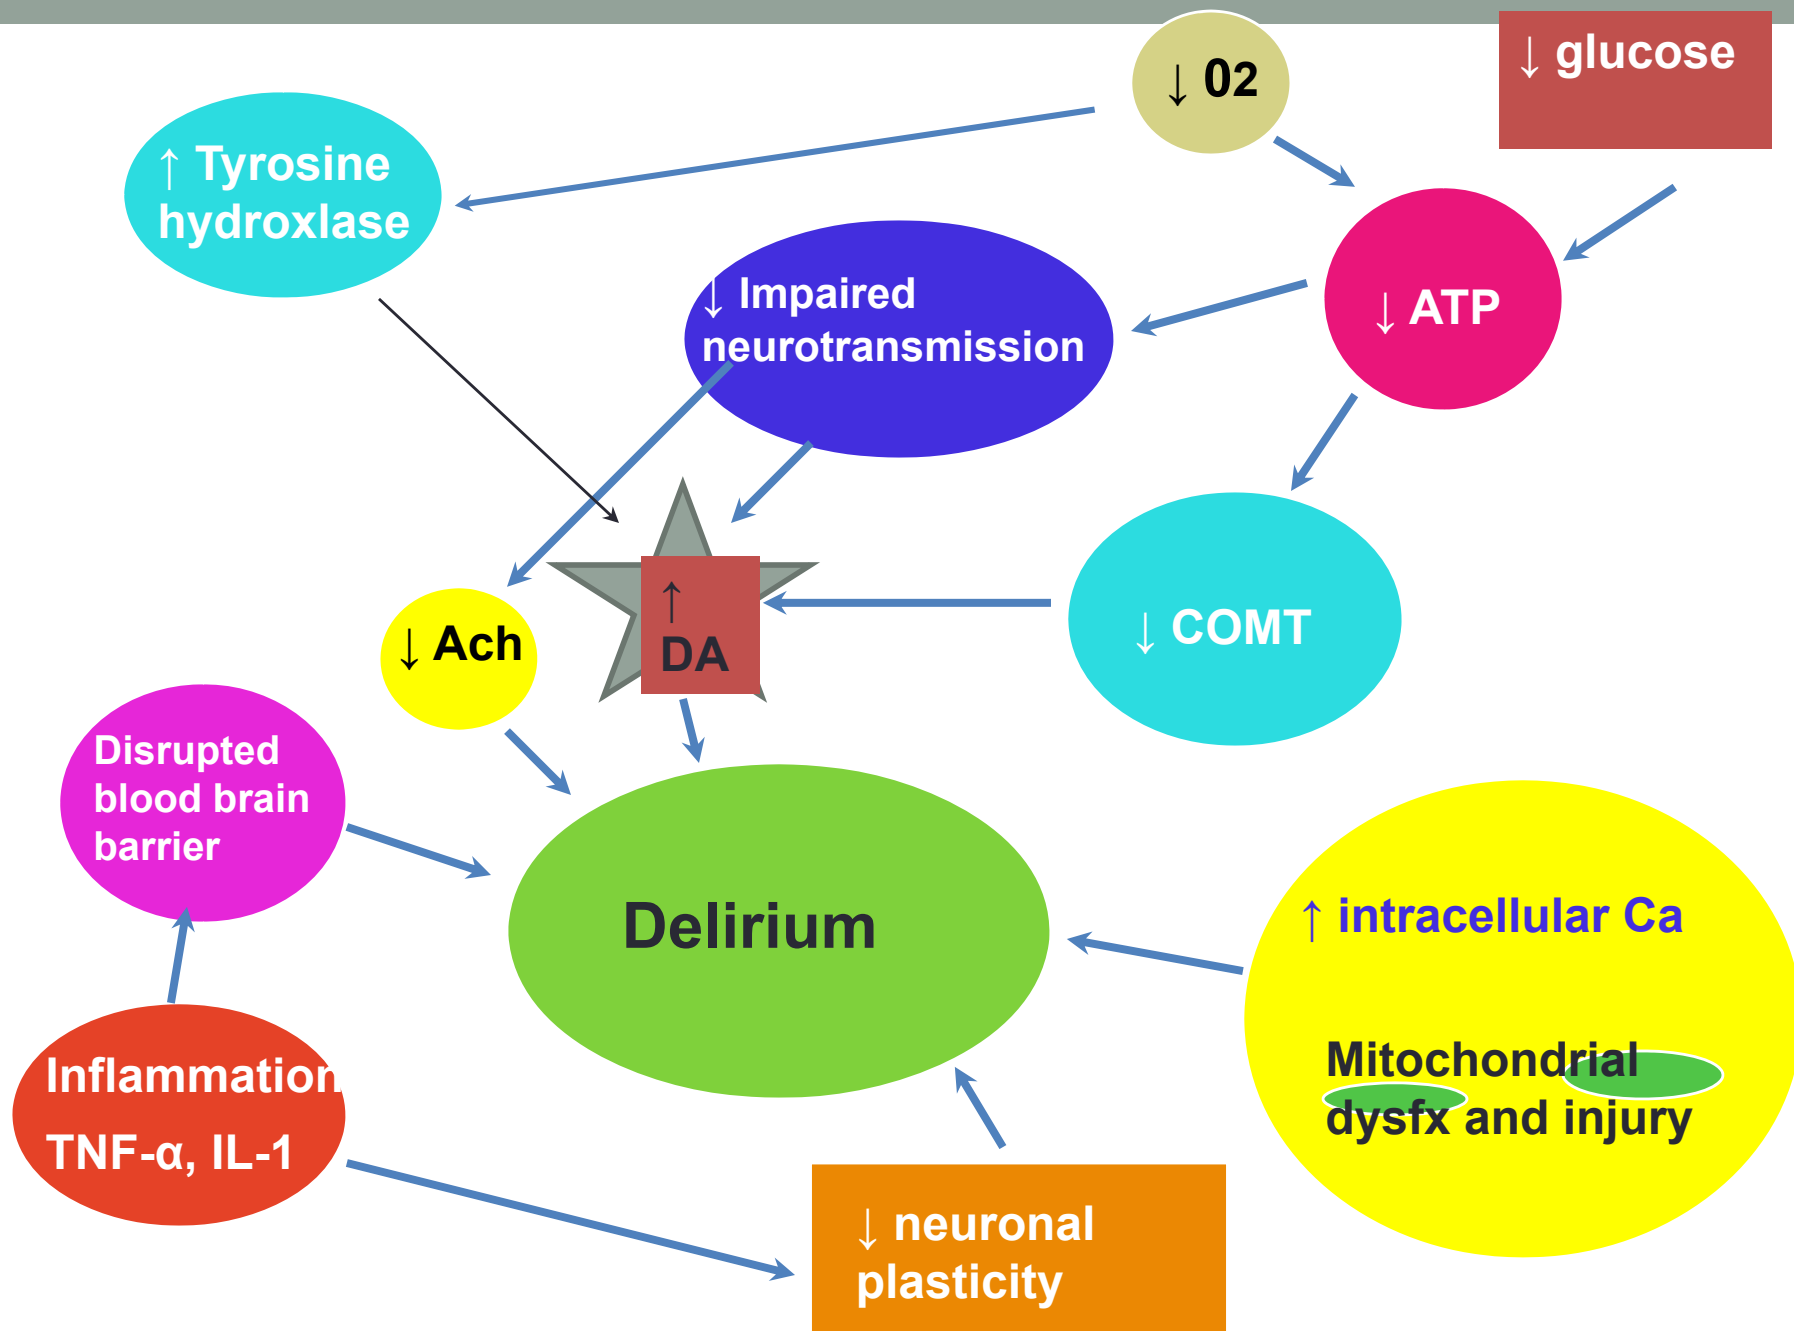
↓ 02

↓ glucose

↑ Tyrosine hydroxlase

↓ Impaired neurotransmission

↓ ATP

↓ COMT

↓ Ach

↑ DA

Disrupted blood brain barrier

Delirium

↑ intracellular Ca

Mitochondrial dysfx and injury

Inflammation TNF-α, IL-1

↓ neuronal plasticity